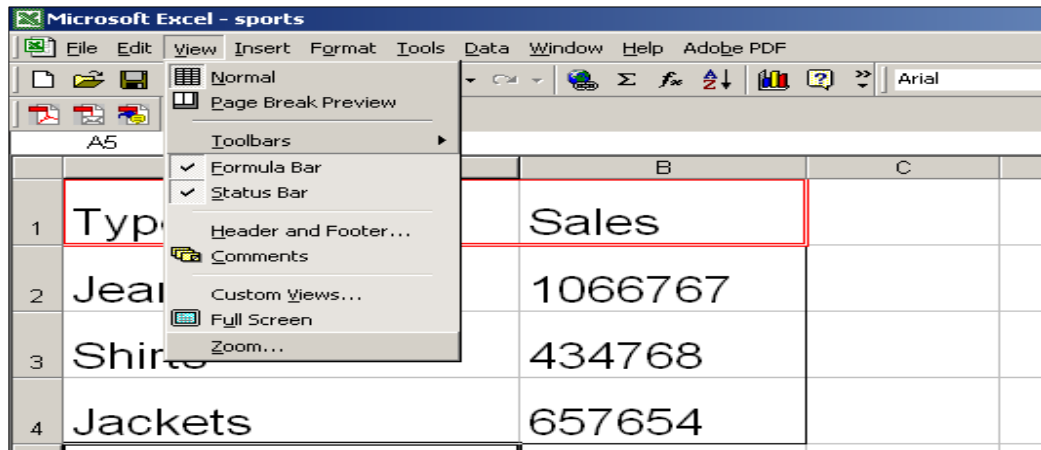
Microsoft Excel - sports

File Edit View Insert Format Tools Data Window Help Adobe PDF

Normal
Page Break Preview
Toolbars
Formula Bar
Status Bar
Header and Footer...
Comments
Custom Views...
Full Screen
Zoom...

Arial

A5

| | A | B | C |
|---|---|---|---|
| 1 | Typ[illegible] | Sales | |
| 2 | Jea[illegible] | 1066767 | |
| 3 | Shir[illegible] | 434768 | |
| 4 | Jackets | 657654 | |